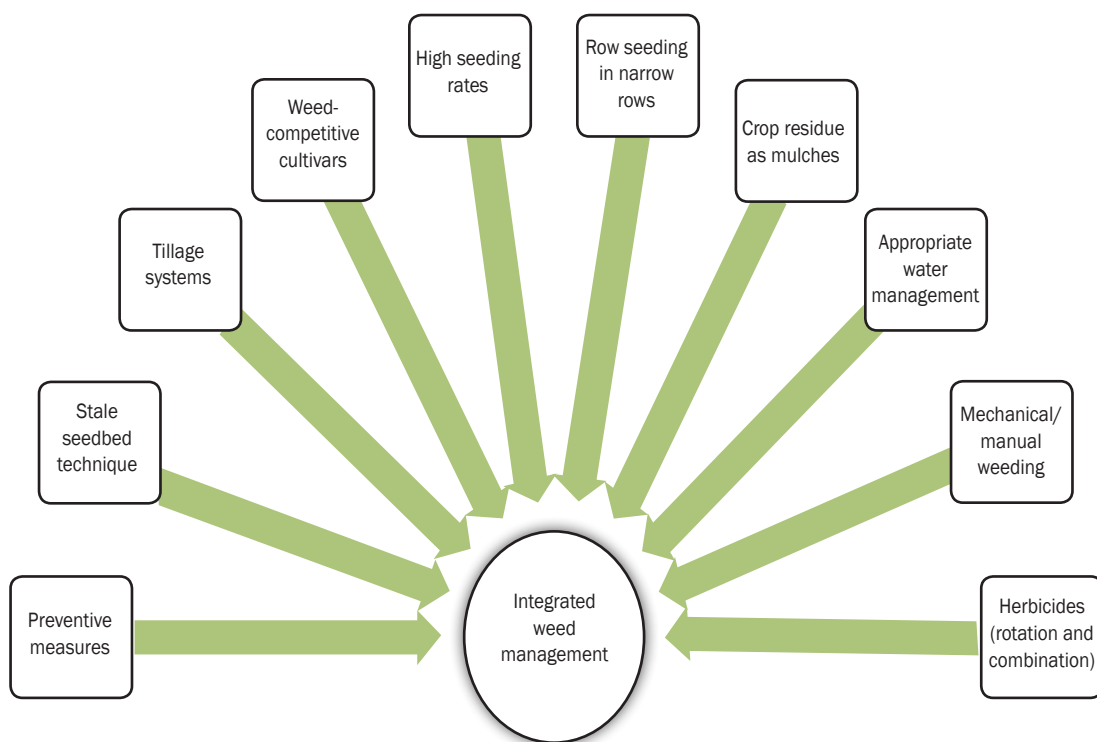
High seeding rates

Row seeding in narrow rows

Weed-competitive cultivars

Crop residue as mulches

Tillage systems

Appropriate water management

Stale seedbed technique

Mechanical/ manual weeding

Preventive measures

Integrated weed management

Herbicides (rotation and combination)